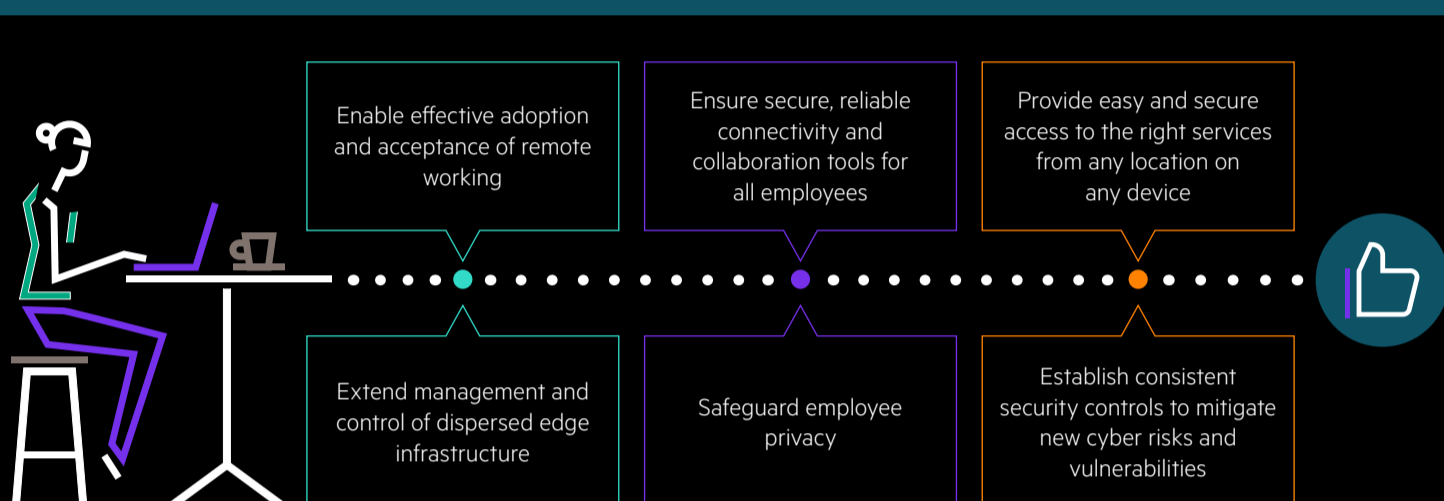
Enable effective adoption and acceptance of remote working

Ensure secure, reliable connectivity and collaboration tools for all employees

Provide easy and secure access to the right services from any location on any device

Extend management and control of dispersed edge infrastructure

Safeguard employee privacy

Establish consistent security controls to mitigate new cyber risks and vulnerabilities